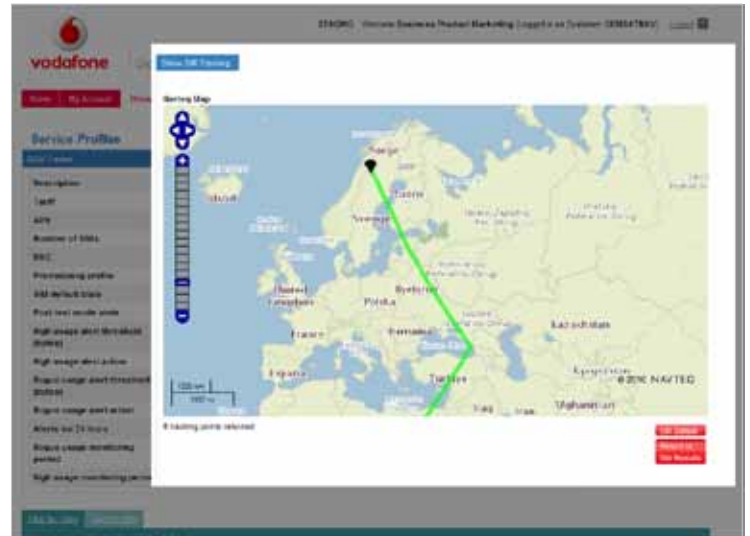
vodafone

STAGING Welcome Business Product Marketing Logged in as System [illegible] Logout

Home My Account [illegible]

Service Profiles

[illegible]

Description

Tariff

APN

Number of SIMs

SSC

Provisioning profile

SIM default state

Post test mode state

High usage alert threshold (bytes)

High usage alert active

Bogus usage alert threshold (bytes)

Bogus usage alert action

Alerts for 24 hours

Bogus usage monitoring period

High usage monitoring period

Show SIM Tracking

Serving Map

Norge

Suomi

Sverige

Island

United Kingdom

Polska

Deutschland

France

Ukraine

Romania

España

Türkiye

Kazakhstan

Afghanistan

Iraq

1000 km

1000 mi

© 2010 NAVTEQ

8 tracking points returned

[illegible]

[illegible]

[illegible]

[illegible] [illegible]